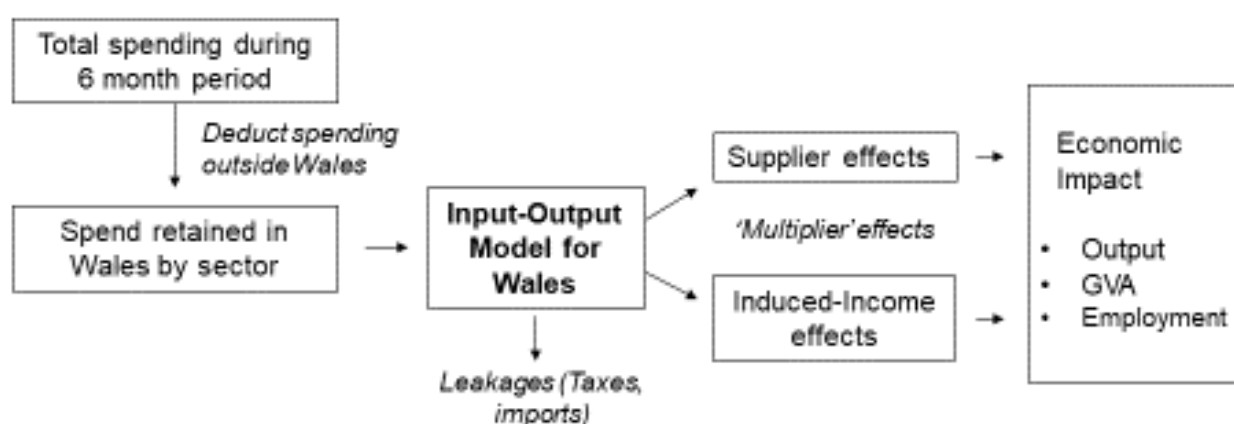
Total spending during 6 month period

Deduct spending outside Wales

Spend retained in Wales by sector

Input-Output Model for Wales

Leakages (Taxes, imports)

Supplier effects

'Multiplier' effects

Induced-Income effects

Economic Impact

• Output
• GVA
• Employment